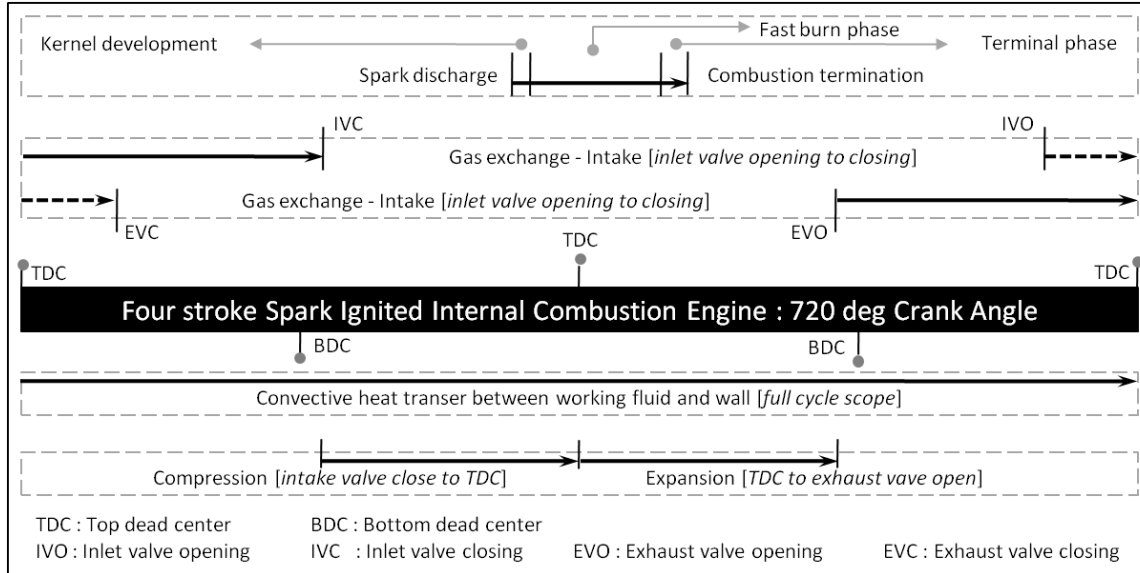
Fast burn phase

Kernel development

Terminal phase

Spark discharge

Combustion termination

IVC

IVO

Gas exchange - Intake [*inlet valve opening to closing*]

Gas exchange - Intake [*inlet valve opening to closing*]

EVC

EVO

TDC

TDC

TDC

Four stroke Spark Ignited Internal Combustion Engine : 720 deg Crank Angle

BDC

BDC

Convective heat transer between working fluid and wall [*full cycle scope*]

Compression [*intake valve close to TDC*]

Expansion [*TDC to exhaust vave open*]

TDC : Top dead center

BDC : Bottom dead center

IVO : Inlet valve opening

IVC : Inlet valve closing

EVO : Exhaust valve opening

EVC : Exhaust valve closing